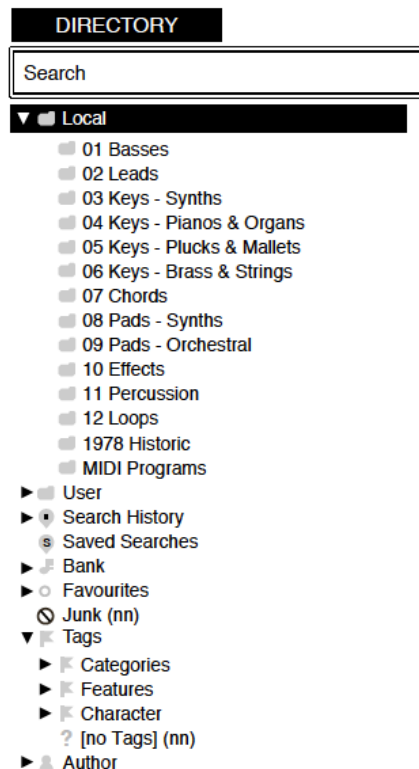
DIRECTORY

Search

▼ Local
01 Basses
02 Leads
03 Keys - Synths
04 Keys - Pianos & Organs
05 Keys - Plucks & Mallets
06 Keys - Brass & Strings
07 Chords
08 Pads - Synths
09 Pads - Orchestral
10 Effects
11 Percussion
12 Loops
1978 Historic
MIDI Programs
► User
► Search History
Saved Searches
► Bank
► Favourites
Junk (nn)
▼ Tags
► Categories
► Features
► Character
? [no Tags] (nn)
► Author